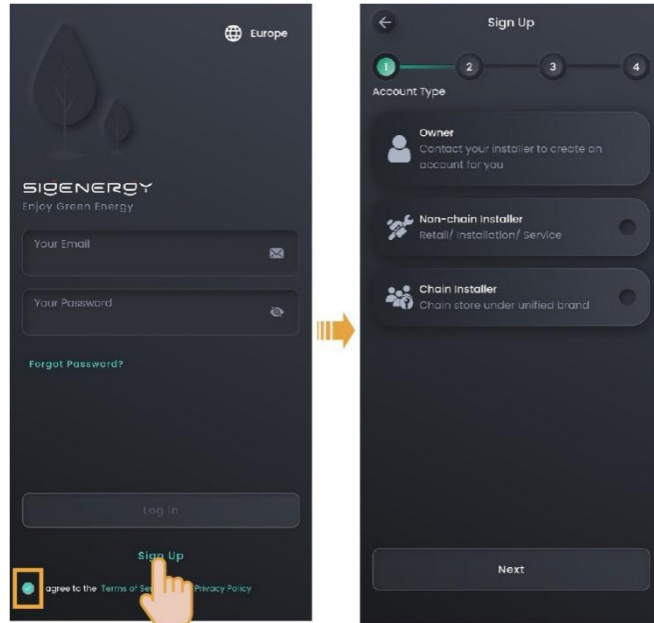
Europe

SIGENERGY
Enjoy Green Energy

Your Email

Your Password

Forgot Password?

Log In

Sign Up

agree to the Terms of Se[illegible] Privacy Policy

Sign Up

1 2 3 4

Account Type

Owner
Contact your installer to create an account for you

Non-chain Installer
Retail/ Installation/ Service

Chain Installer
Chain store under unified brand

Next